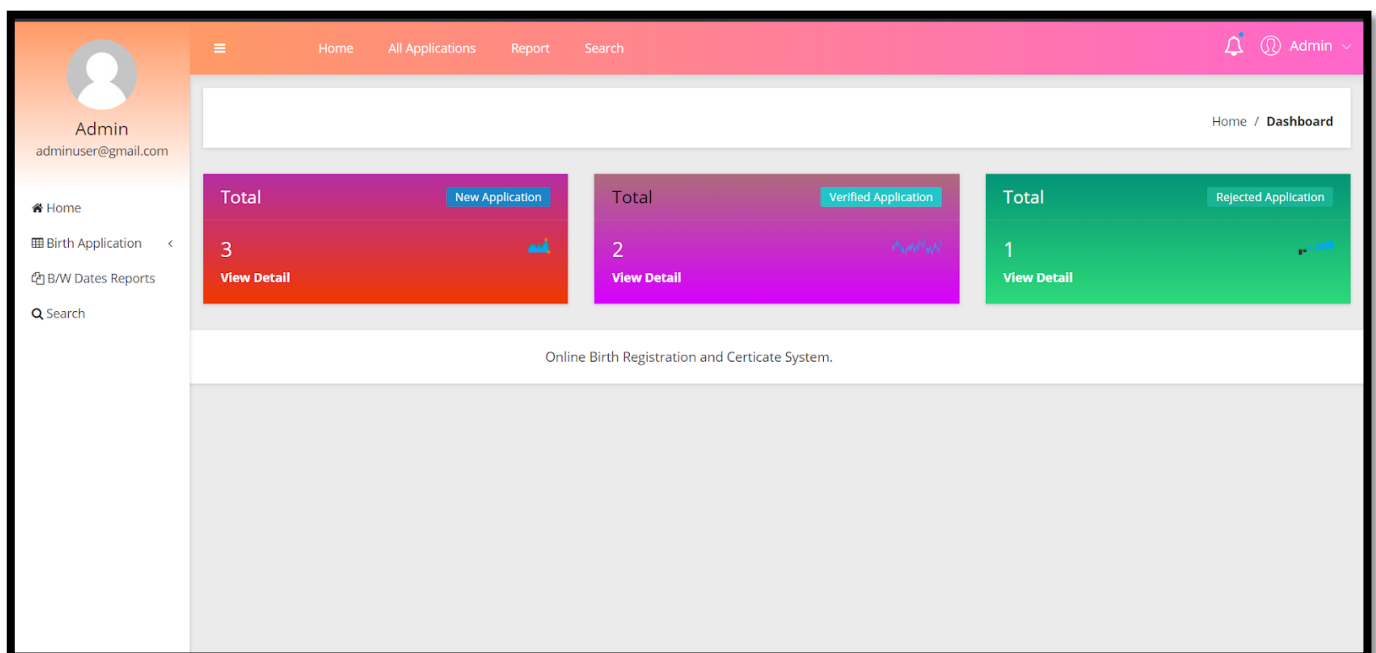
Admin
adminuser@gmail.com

Home
Birth Application
B/W Dates Reports
Search

Home All Applications Report Search

Admin

Home / Dashboard

Total New Application
3
View Detail

Total Verified Application
2
View Detail

Total Rejected Application
1
View Detail

Online Birth Registration and Certicate System.